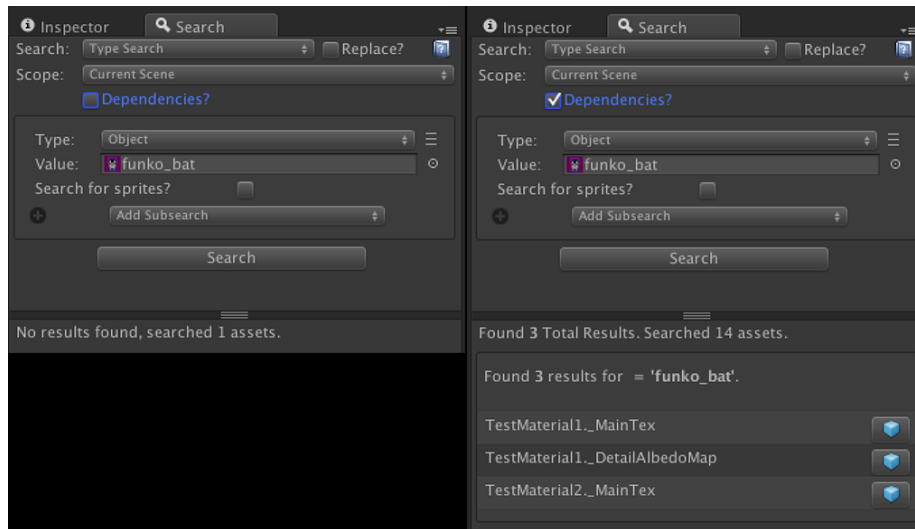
Inspector Search

Search: Type Search Replace?

Scope: Current Scene

Dependencies?

Type: Object

Value: funko_bat

Search for sprites?

Add Subsearch

Search

No results found, searched 1 assets.

Inspector Search

Search: Type Search Replace?

Scope: Current Scene

Dependencies?

Type: Object

Value: funko_bat

Search for sprites?

Add Subsearch

Search

Found 3 Total Results. Searched 14 assets.

Found 3 results for = 'funko_bat'.

TestMaterial1._MainTex

TestMaterial1._DetailAlbedoMap

TestMaterial2._MainTex